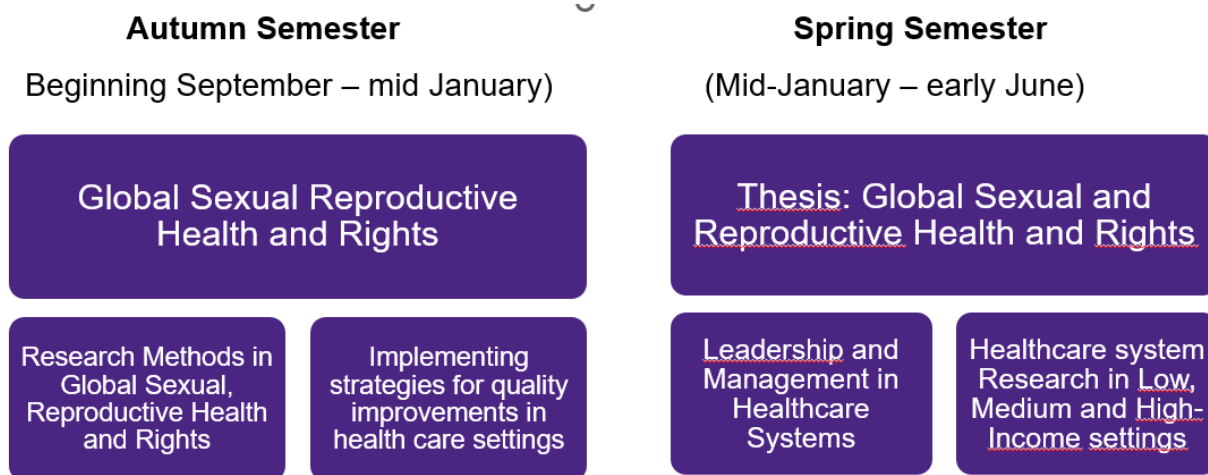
**Autumn Semester**

Beginning September – mid January)

Global Sexual Reproductive Health and Rights

Research Methods in Global Sexual, Reproductive Health and Rights

Implementing strategies for quality improvements in health care settings

**Spring Semester**

(Mid-January – early June)

Thesis: Global Sexual and Reproductive Health and Rights

Leadership and Management in Healthcare Systems

Healthcare system Research in Low, Medium and High-Income settings